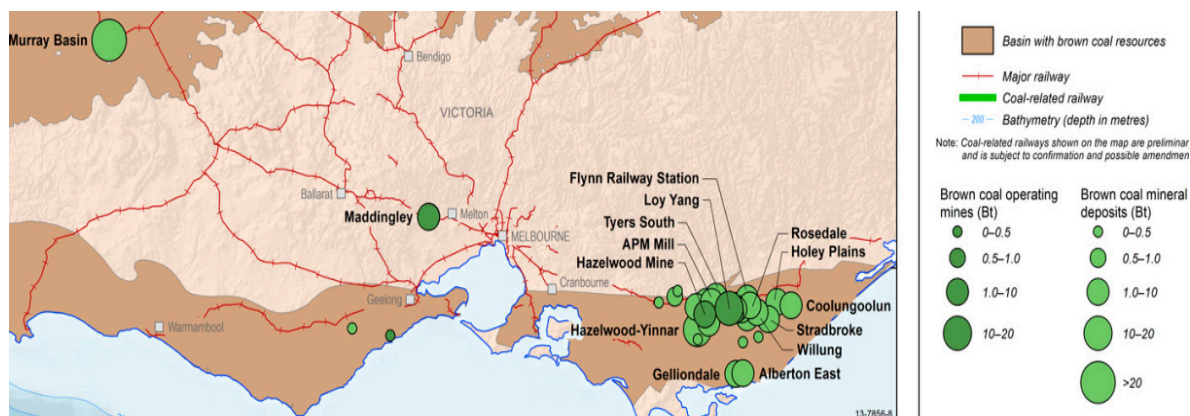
Murray Basin
Bendigo
VICTORIA
Ballarat
Maddingley
Melton
MELBOURNE
Flynn Railway Station
Loy Yang
Tyers South
APM Mill
Hazelwood Mine
Rosedale
Holey Plains
Cranbourne
Geelong
Warrnambool
Coolungoolun
Hazelwood-Yinnar
Stradbroke
Willung
Gelliondale
Alberton East
13-7856-8

Basin with brown coal resources
Major railway
Coal-related railway
200 Bathymetry (depth in metres)
Note: Coal-related railways shown on the map are preliminar and is subject to confirmation and possible amendmen

Brown coal operating mines (Bt)
0–0.5
0.5–1.0
1.0–10
10–20

Brown coal mineral deposits (Bt)
0–0.5
0.5–1.0
1.0–10
10–20
>20